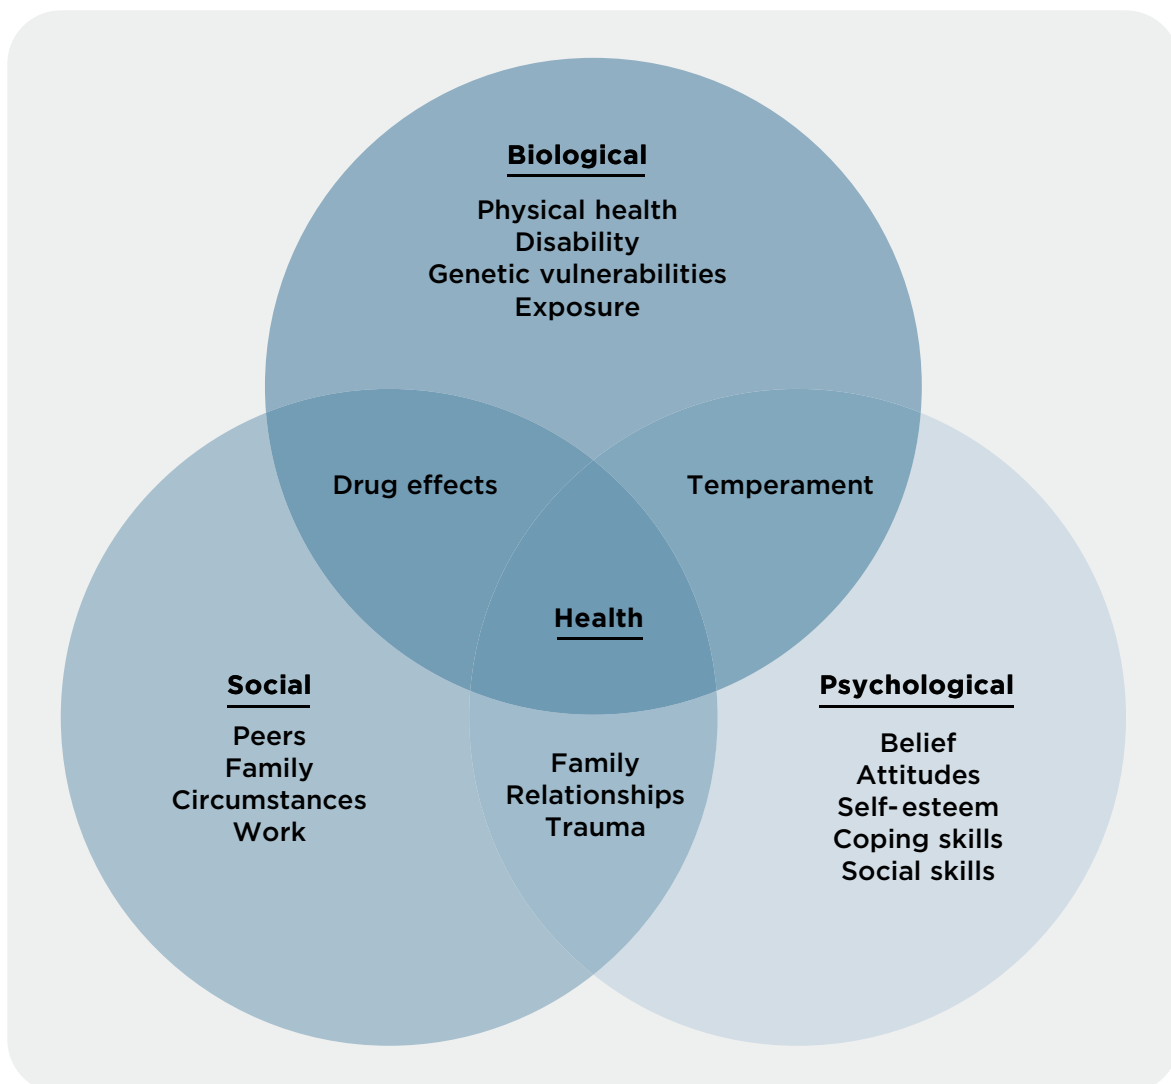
Biological
Physical health
Disability
Genetic vulnerabilities
Exposure

Drug effects

Temperament

Health

Social
Peers
Family
Circumstances
Work

Family
Relationships
Trauma

Psychological
Belief
Attitudes
Self-esteem
Coping skills
Social skills